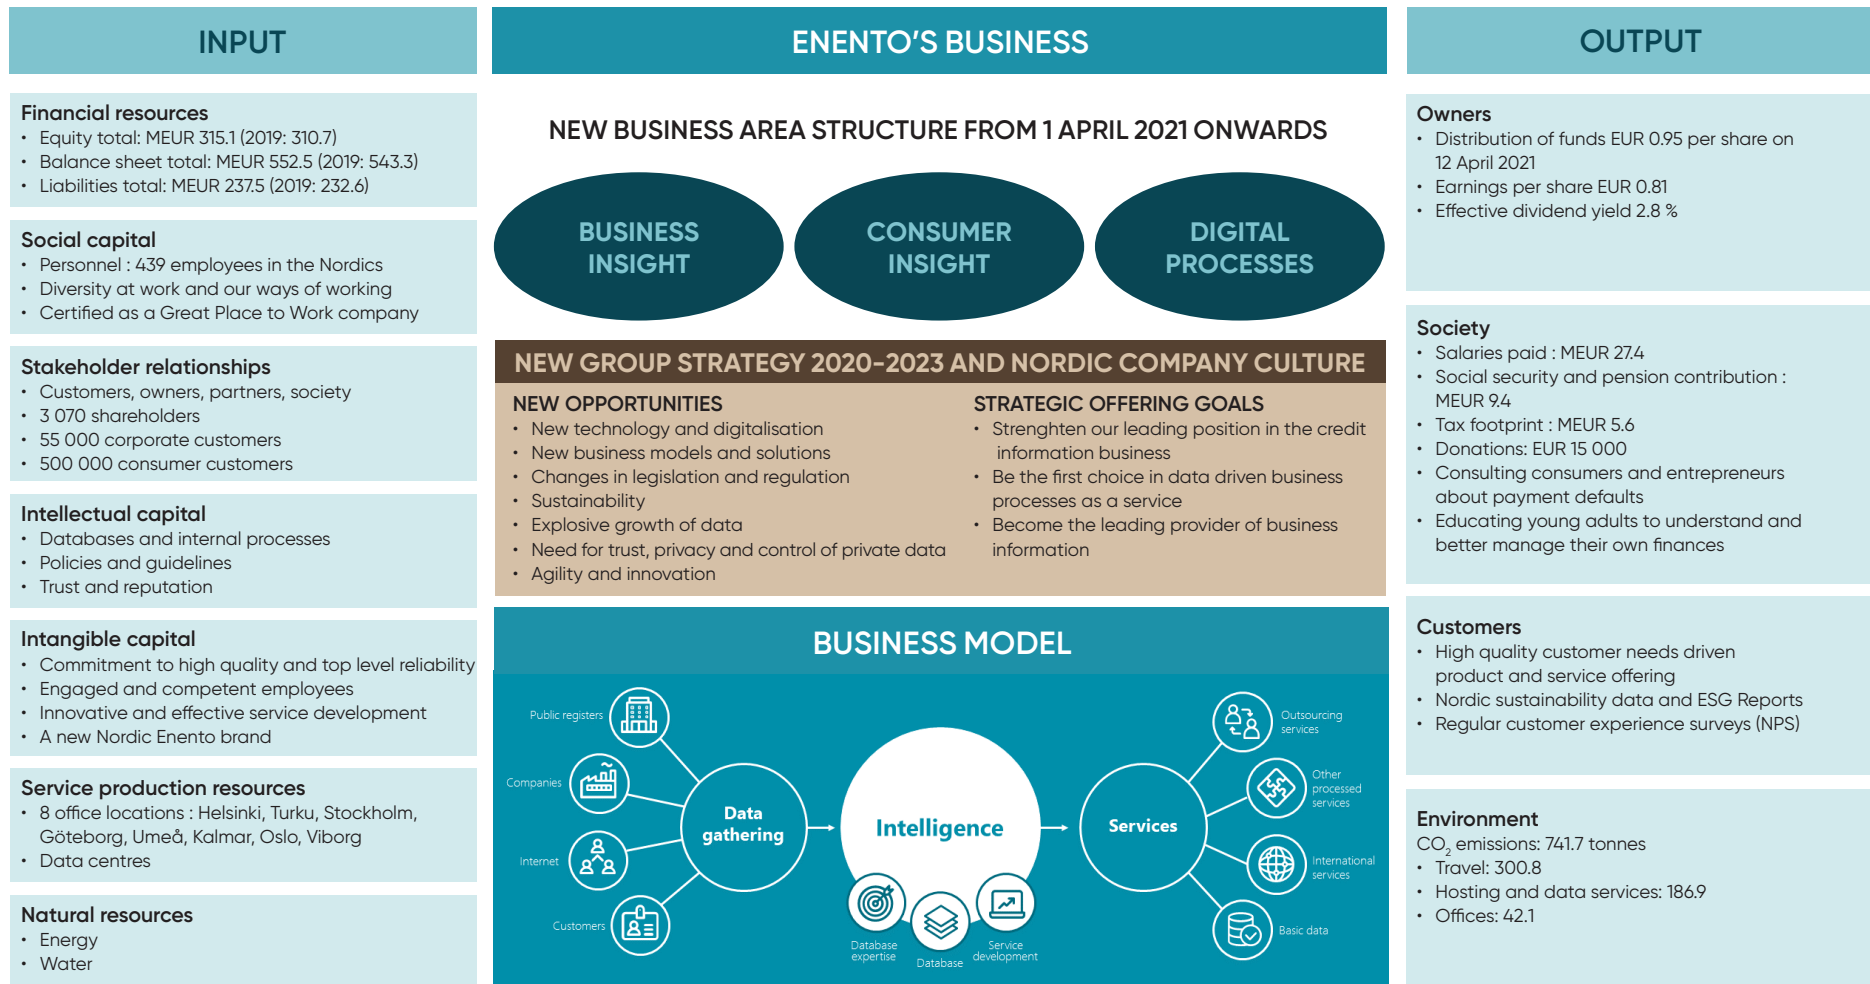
INPUT

Financial resources
• Equity total: MEUR 315.1 (2019: 310.7)
• Balance sheet total: MEUR 552.5 (2019: 543.3)
• Liabilities total: MEUR 237.5 (2019: 232.6)

Social capital
• Personnel : 439 employees in the Nordics
• Diversity at work and our ways of working
• Certified as a Great Place to Work company

Stakeholder relationships
• Customers, owners, partners, society
• 3 070 shareholders
• 55 000 corporate customers
• 500 000 consumer customers

Intellectual capital
• Databases and internal processes
• Policies and guidelines
• Trust and reputation

Intangible capital
• Commitment to high quality and top level reliability
• Engaged and competent employees
• Innovative and effective service development
• A new Nordic Enento brand

Service production resources
• 8 office locations : Helsinki, Turku, Stockholm, Göteborg, Umeå, Kalmar, Oslo, Viborg
• Data centres

Natural resources
• Energy
• Water

ENENTO'S BUSINESS

NEW BUSINESS AREA STRUCTURE FROM 1 APRIL 2021 ONWARDS

BUSINESS INSIGHT
CONSUMER INSIGHT
DIGITAL PROCESSES

NEW GROUP STRATEGY 2020-2023 AND NORDIC COMPANY CULTURE

NEW OPPORTUNITIES
• New technology and digitalisation
• New business models and solutions
• Changes in legislation and regulation
• Sustainability
• Explosive growth of data
• Need for trust, privacy and control of private data
• Agility and innovation

STRATEGIC OFFERING GOALS
• Strenghten our leading position in the credit information business
• Be the first choice in data driven business processes as a service
• Become the leading provider of business information

BUSINESS MODEL

Public registers
Companies
Internet
Customers
Data gathering
Intelligence
Database expertise
Database
Service development
Services
Outsourcing services
Other processed services
International services
Basic data

OUTPUT

Owners
• Distribution of funds EUR 0.95 per share on 12 April 2021
• Earnings per share EUR 0.81
• Effective dividend yield 2.8 %

Society
• Salaries paid : MEUR 27.4
• Social security and pension contribution : MEUR 9.4
• Tax footprint : MEUR 5.6
• Donations: EUR 15 000
• Consulting consumers and entrepreneurs about payment defaults
• Educating young adults to understand and better manage their own finances

Customers
• High quality customer needs driven product and service offering
• Nordic sustainability data and ESG Reports
• Regular customer experience surveys (NPS)

Environment
$CO_2$ emissions: 741.7 tonnes
• Travel: 300.8
• Hosting and data services: 186.9
• Offices: 42.1